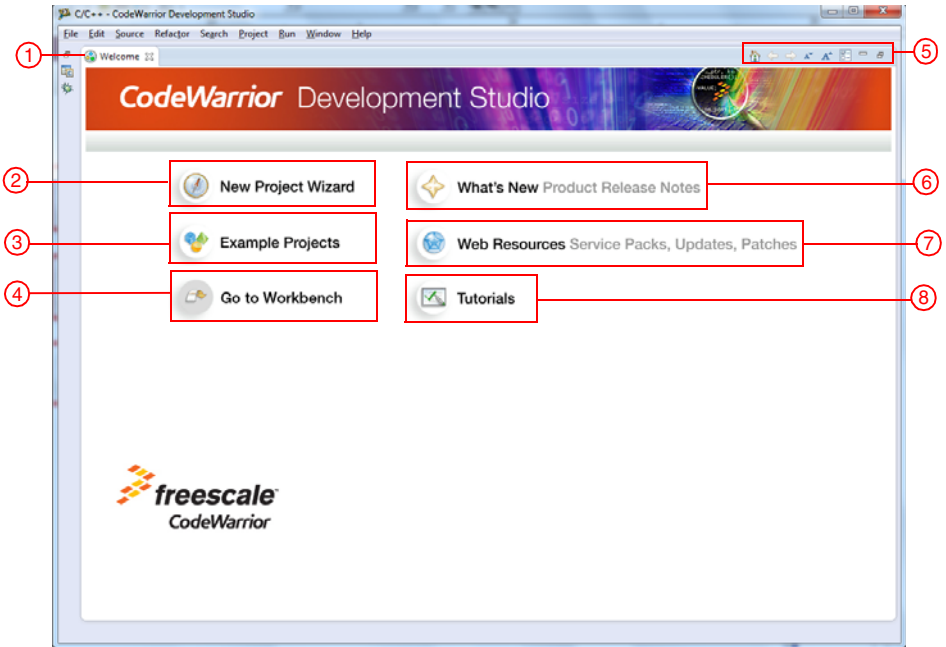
C/C++ - CodeWarrior Development Studio

File Edit Source Refactor Search Project Run Window Help

1 Welcome

5

CodeWarrior Development Studio

2 New Project Wizard

3 Example Projects

4 Go to Workbench

What's New Product Release Notes 6

Web Resources Service Packs, Updates, Patches 7

Tutorials 8

freescale™
CodeWarrior